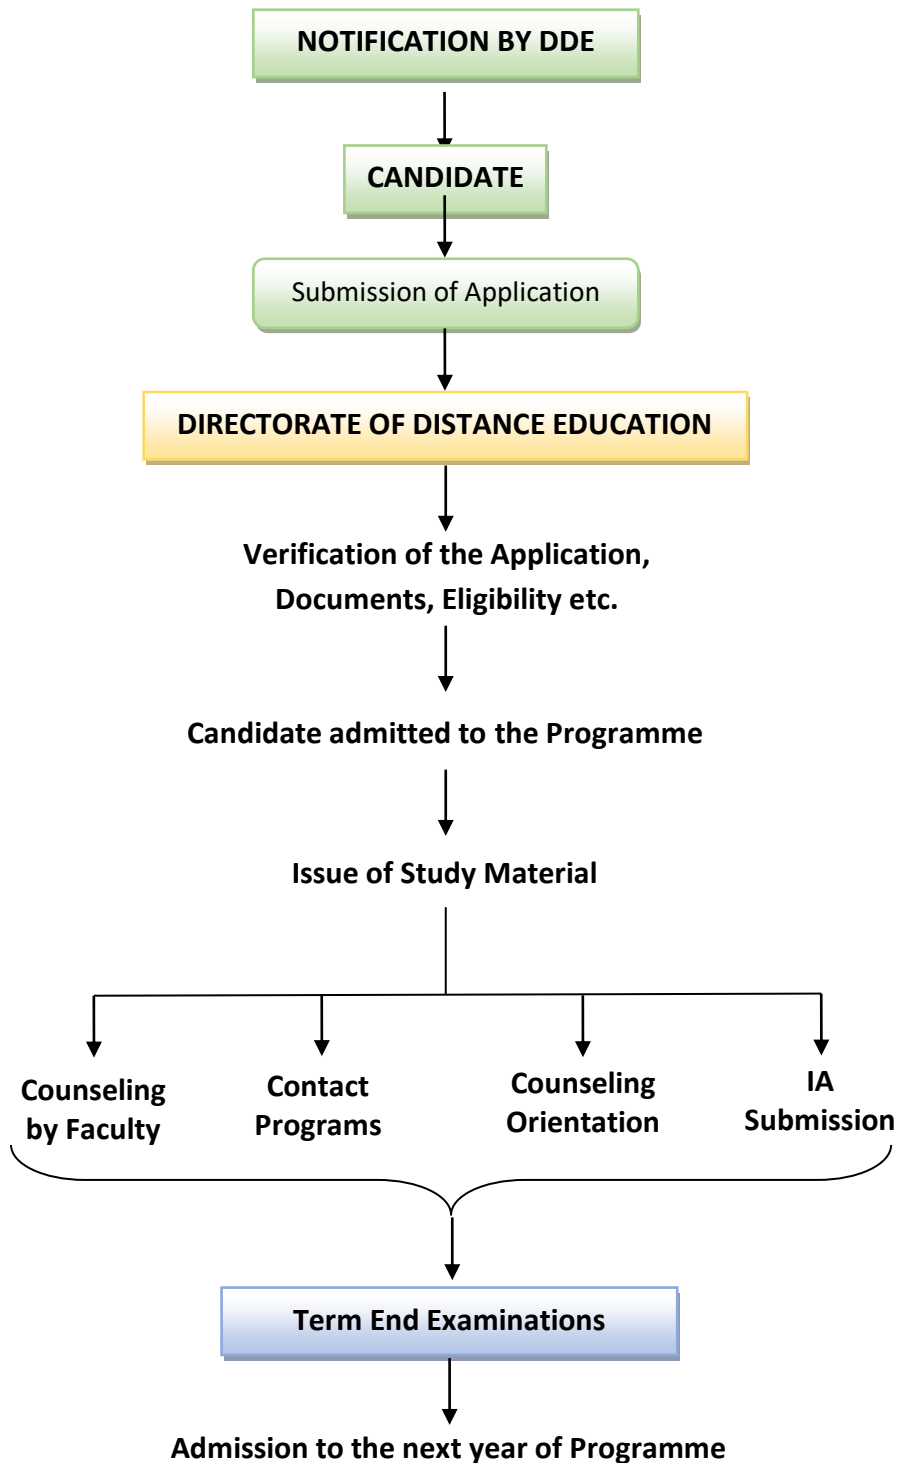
NOTIFICATION BY DDE

CANDIDATE

Submission of Application

DIRECTORATE OF DISTANCE EDUCATION

Verification of the Application, Documents, Eligibility etc.

Candidate admitted to the Programme

Issue of Study Material

Counseling by Faculty

Contact Programs

Counseling Orientation

IA Submission

Term End Examinations

Admission to the next year of Programme